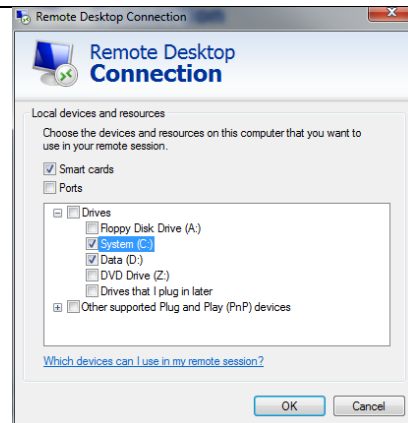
Remote Desktop Connection

Remote Desktop
Connection

Local devices and resources

Choose the devices and resources on this computer that you want to use in your remote session.

Smart cards

Ports

Drives

Floppy Disk Drive (A:)

System (C:)

Data (D:)

DVD Drive (Z:)

Drives that I plug in later

Other supported Plug and Play (PnP) devices

Which devices can I use in my remote session?

OK

Cancel